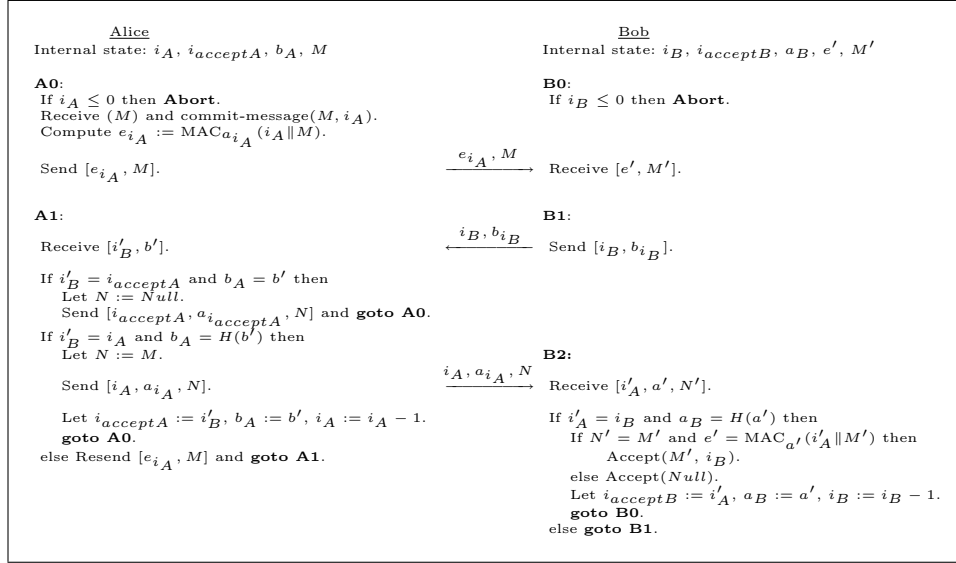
Alice
Internal state: $i_A$, $i_{acceptA}$, $b_A$, $M$

**A0**:
If $i_A \leq 0$ then **Abort**.
Receive $(M)$ and commit-message$(M, i_A)$.
Compute $e_{i_A} := \mathrm{MAC}_{a_{i_A}}(i_A \| M)$.

Send $[e_{i_A}, M]$.

**A1**:

Receive $[i'_B, b']$.

If $i'_B = i_{acceptA}$ and $b_A = b'$ then
Let $N := Null$.
Send $[i_{acceptA}, a_{i_{acceptA}}, N]$ and **goto A0**.
If $i'_B = i_A$ and $b_A = H(b')$ then
Let $N := M$.

Send $[i_A, a_{i_A}, N]$.

Let $i_{acceptA} := i'_B$, $b_A := b'$, $i_A := i_A - 1$.
**goto A0**.
else Resend $[e_{i_A}, M]$ and **goto A1**.

$\xrightarrow{e_{i_A}, M}$

$\xleftarrow{i_B, b_{i_B}}$

$\xrightarrow{i_A, a_{i_A}, N}$

Bob
Internal state: $i_B$, $i_{acceptB}$, $a_B$, $e'$, $M'$

**B0**:
If $i_B \leq 0$ then **Abort**.

Receive $[e', M']$.

**B1**:

Send $[i_B, b_{i_B}]$.

**B2:**
Receive $[i'_A, a', N']$.

If $i'_A = i_B$ and $a_B = H(a')$ then
If $N' = M'$ and $e' = \mathrm{MAC}_{a'}(i'_A \| M')$ then
Accept$(M', i_B)$.
else Accept$(Null)$.
Let $i_{acceptB} := i'_A$, $a_B := a'$, $i_B := i_B - 1$.
**goto B0**.
else **goto B1**.